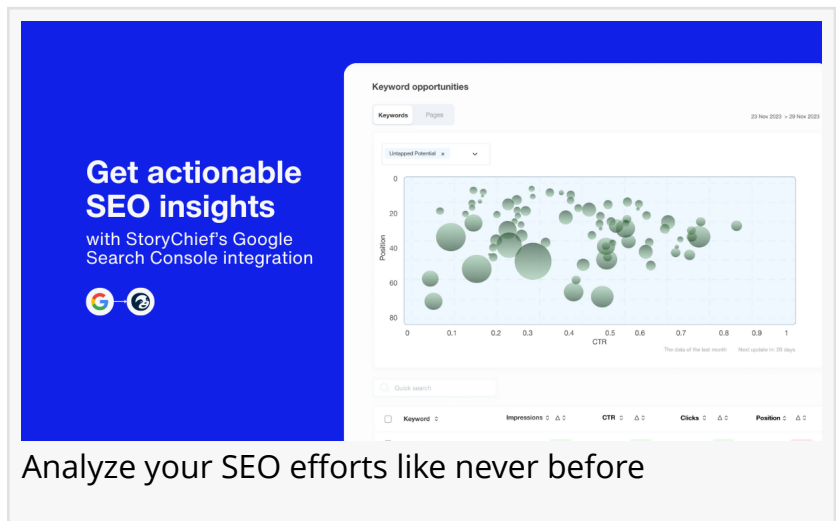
Get actionable SEO insights
with StoryChief's Google Search Console integration

Keyword opportunities

Keywords | Pages

23 Nov 2023 > 29 Nov 2023

Untapped Potential ×

0
20
40
60
80

Position

0 0.1 0.2 0.3 0.4 0.5 0.6 0.7 0.8 0.9 1

CTR

The data of the last month Next update in 28 days

Quick search

| Keyword | Impressions Δ | CTR Δ | Clicks Δ | Position Δ |
|---|---|---|---|---|

Analyze your SEO efforts like never before